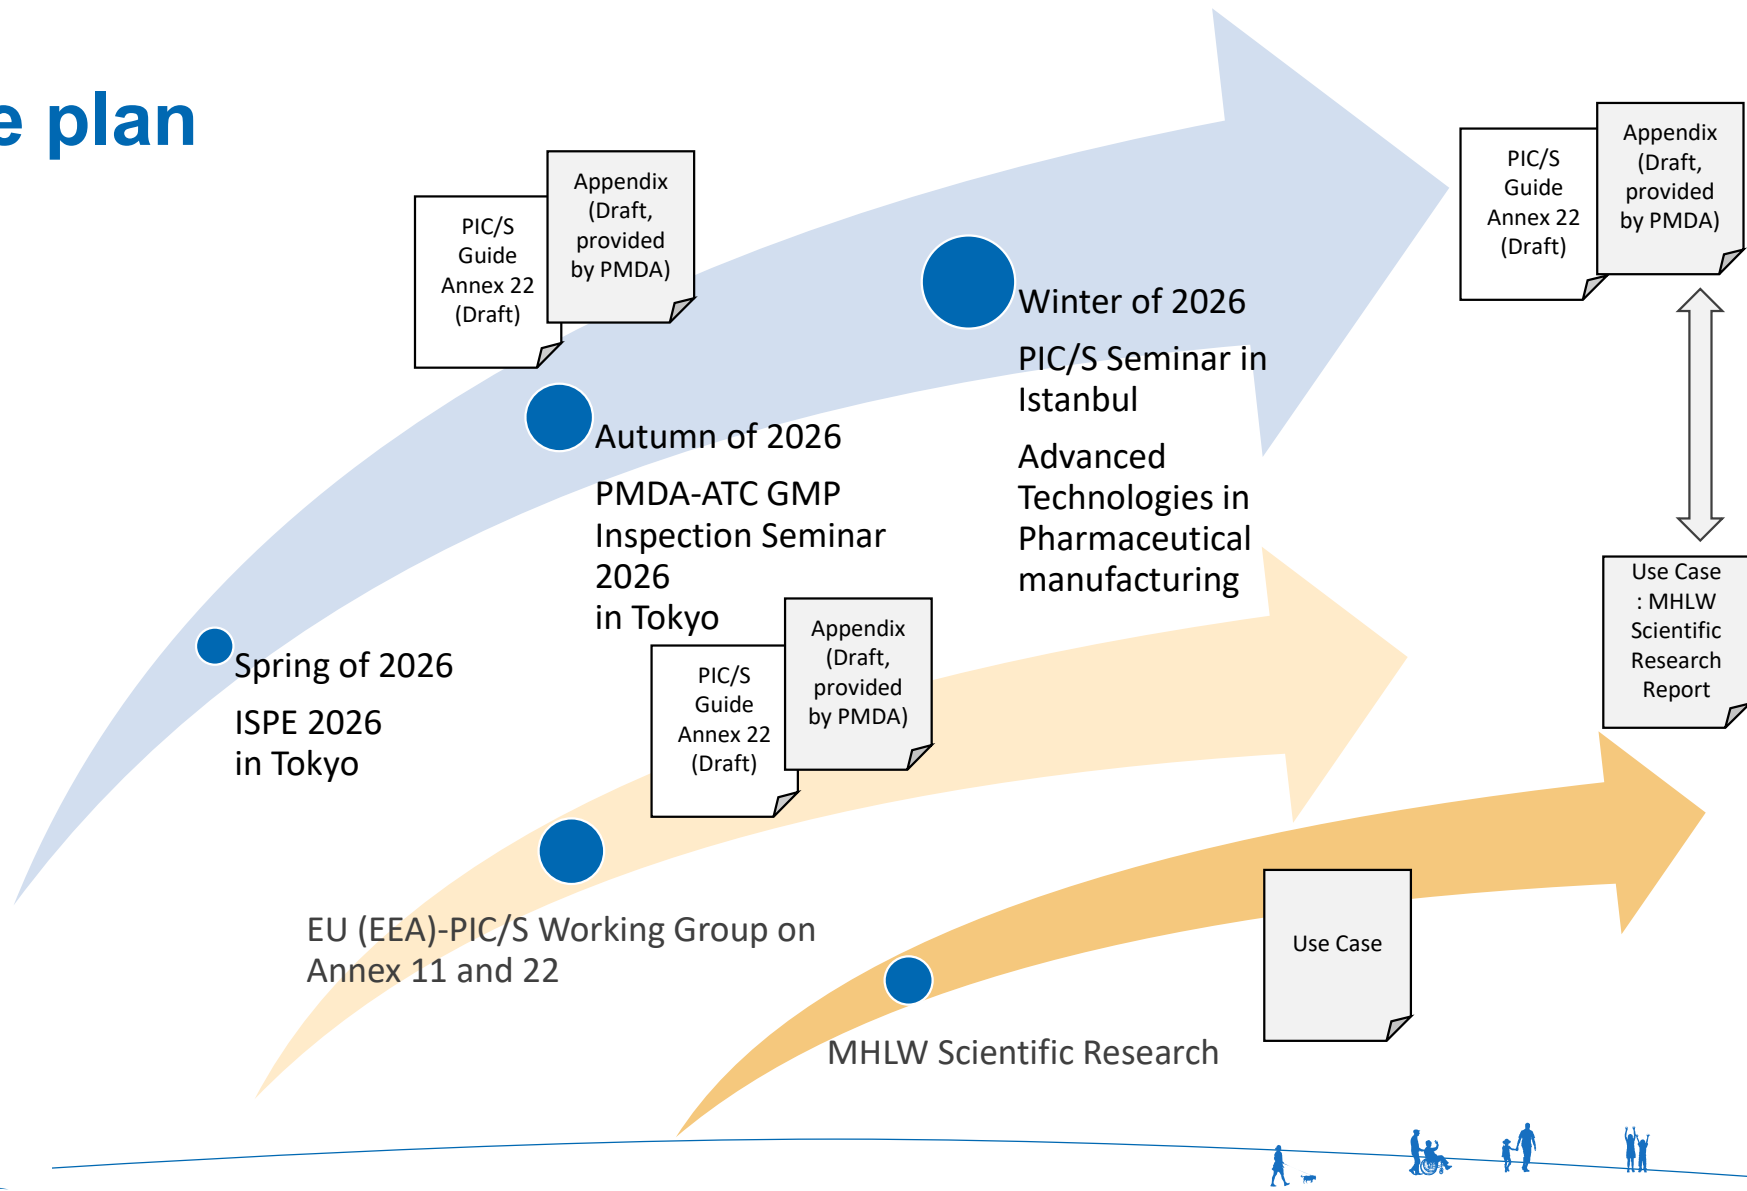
e plan

PIC/S Guide Annex 22 (Draft)

Appendix (Draft, provided by PMDA)

Winter of 2026

PIC/S Seminar in Istanbul

Advanced Technologies in Pharmaceutical manufacturing

PIC/S Guide Annex 22 (Draft)

Appendix (Draft, provided by PMDA)

Autumn of 2026

PMDA-ATC GMP Inspection Seminar 2026 in Tokyo

Use Case : MHLW Scientific Research Report

Spring of 2026

ISPE 2026 in Tokyo

PIC/S Guide Annex 22 (Draft)

Appendix (Draft, provided by PMDA)

EU (EEA)-PIC/S Working Group on Annex 11 and 22

Use Case

MHLW Scientific Research